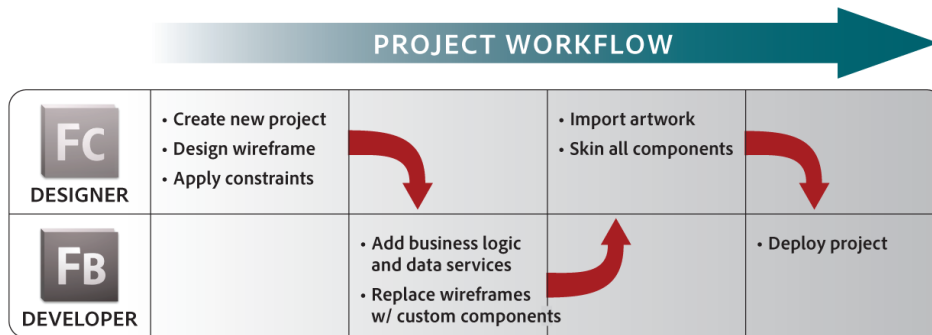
PROJECT WORKFLOW

| | | | | |
|---|---|---|---|---|
| Fc DESIGNER | • Create new project • Design wireframe • Apply constraints | | • Import artwork • Skin all components | |
| Fb DEVELOPER | | • Add business logic and data services • Replace wireframes w/ custom components | | • Deploy project |